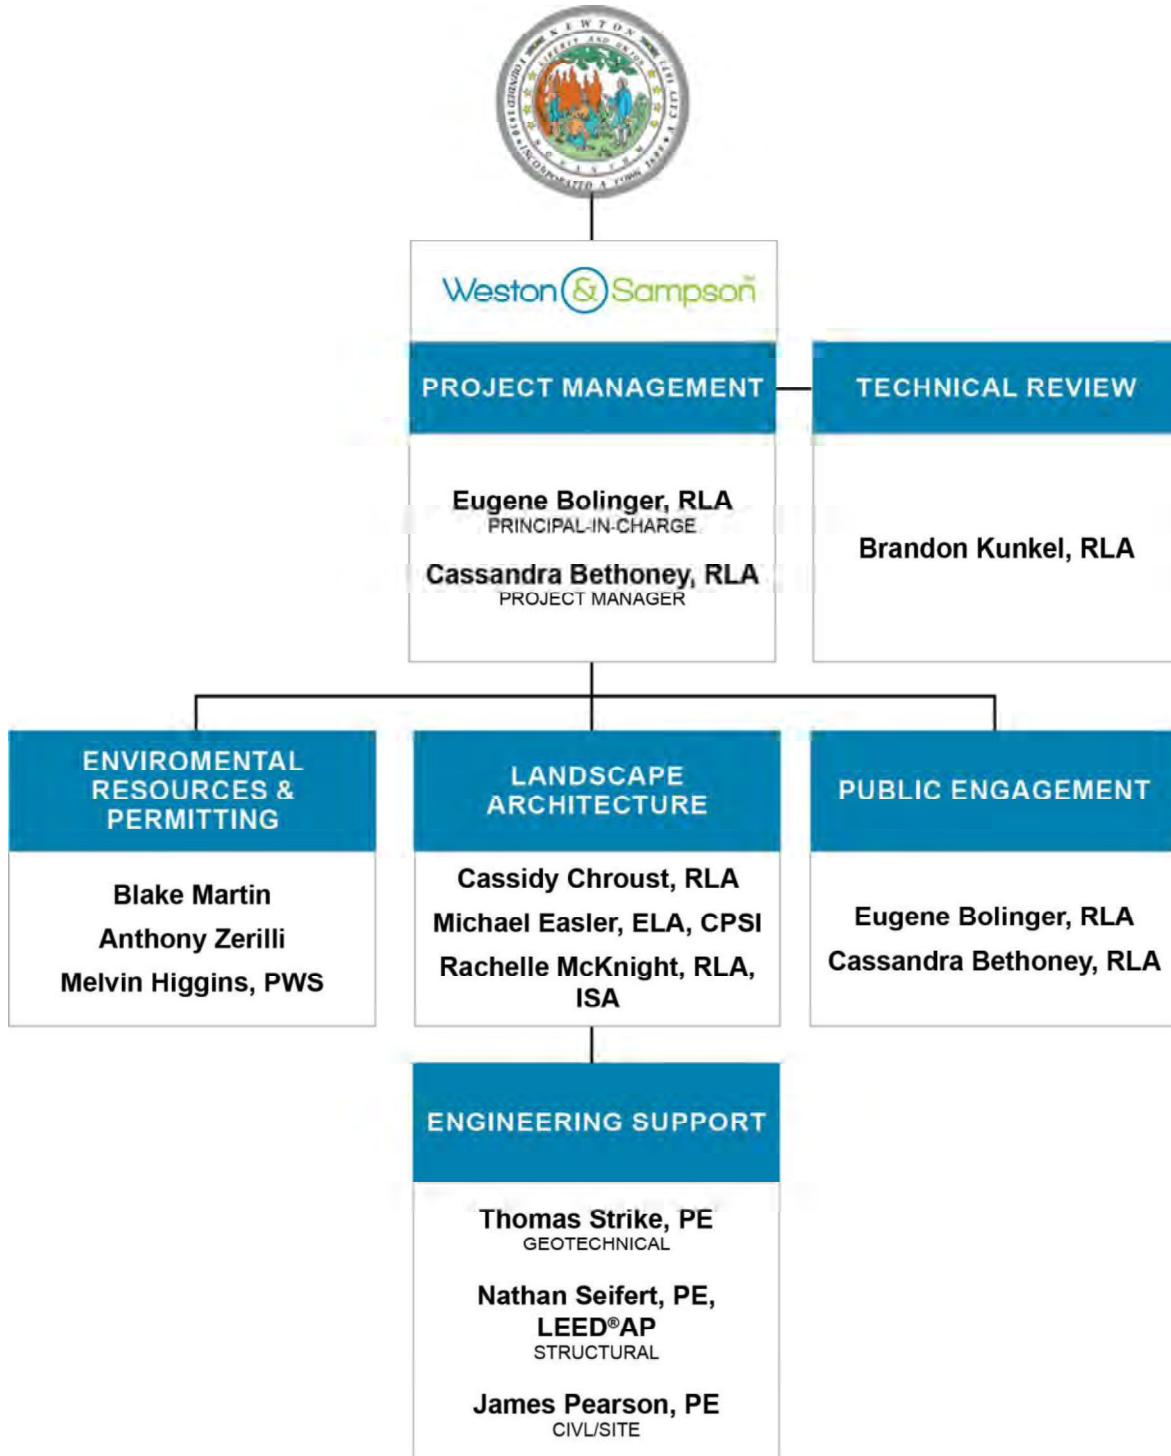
NEWTON
LIBERTY AND UNION
FOUNDED 1630
INCORPORATED A TOWN 1688
CITY 1873

Weston & Sampson

PROJECT MANAGEMENT

Eugene Bolinger, RLA
PRINCIPAL-IN-CHARGE

Cassandra Bethoney, RLA
PROJECT MANAGER

TECHNICAL REVIEW

Brandon Kunkel, RLA

ENVIROMENTAL RESOURCES & PERMITTING

Blake Martin
Anthony Zerilli
Melvin Higgins, PWS

LANDSCAPE ARCHITECTURE

Cassidy Chroust, RLA
Michael Easler, ELA, CPSI
Rachelle McKnight, RLA, ISA

PUBLIC ENGAGEMENT

Eugene Bolinger, RLA
Cassandra Bethoney, RLA

ENGINEERING SUPPORT

Thomas Strike, PE
GEOTECHNICAL

Nathan Seifert, PE, LEED®AP
STRUCTURAL

James Pearson, PE
CIVL/SITE